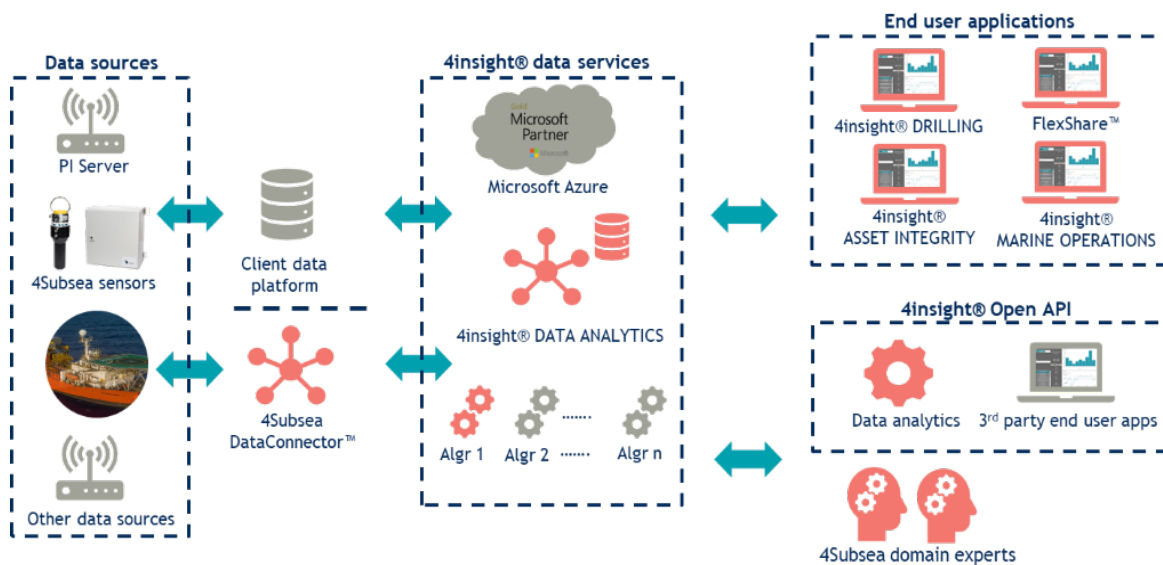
Data sources

PI Server

4Subsea sensors

Other data sources

Client data platform

4Subsea DataConnector™

4insight® data services

Gold Microsoft Partner Microsoft

Microsoft Azure

4insight® DATA ANALYTICS

Algr 1 Algr 2 ....... Algr n

End user applications

4insight® DRILLING

FlexShare™

4insight® ASSET INTEGRITY

4insight® MARINE OPERATIONS

4insight® Open API

Data analytics

3$^{rd}$ party end user apps

4Subsea domain experts